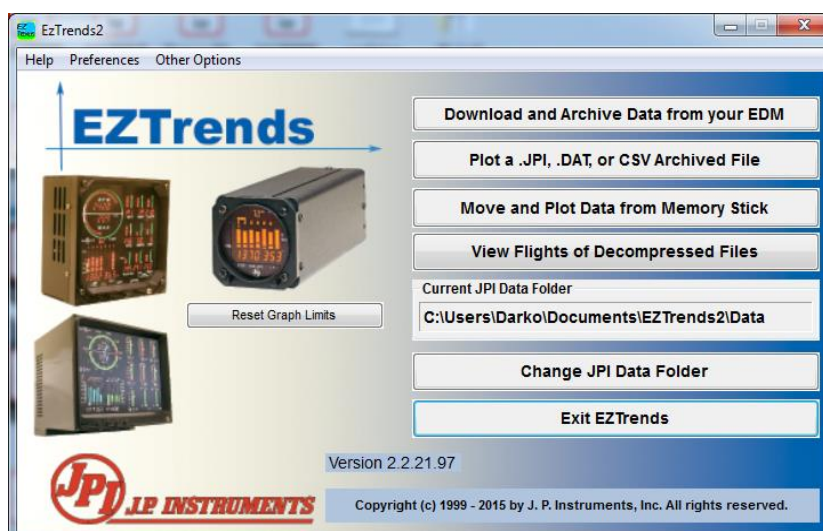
EzTrends2

Help Preferences Other Options

EZTrends

Download and Archive Data from your EDM

Plot a .JPI, .DAT, or CSV Archived File

Move and Plot Data from Memory Stick

View Flights of Decompressed Files

Current JPI Data Folder

C:\Users\Darko\Documents\EZTrends2\Data

Reset Graph Limits

Change JPI Data Folder

Exit EZTrends

Version 2.2.21.97

JPI J.P. INSTRUMENTS

Copyright (c) 1999 - 2015 by J. P. Instruments, Inc. All rights reserved.